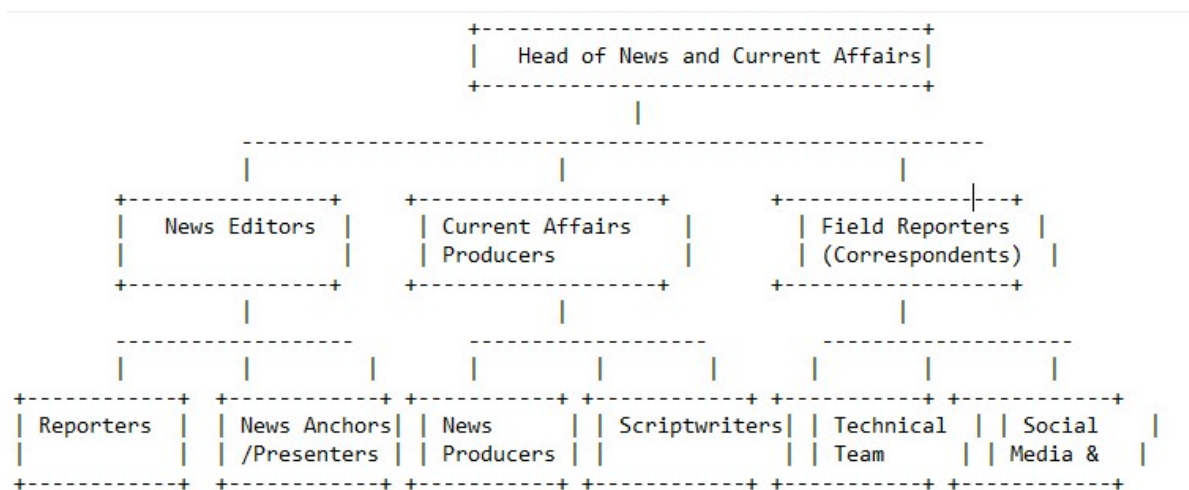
Head of News and Current Affairs

News Editors

Current Affairs Producers

Field Reporters (Correspondents)

Reporters

News Anchors /Presenters

News Producers

Scriptwriters

Technical Team

Social Media &